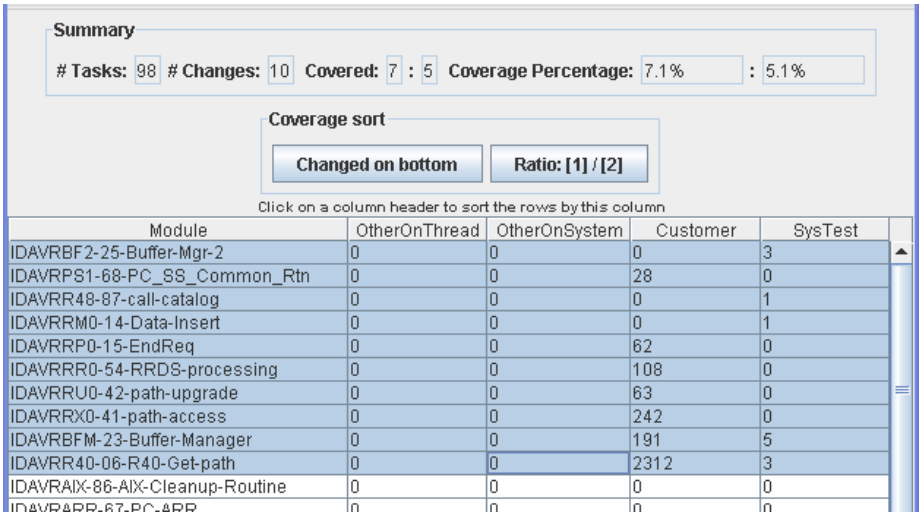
Summary

# Tasks: 98 # Changes: 10 Covered: 7 : 5 Coverage Percentage: 7.1% : 5.1%

Coverage sort

Changed on bottom

Ratio: [1] / [2]

Click on a column header to sort the rows by this column

| Module | OtherOnThread | OtherOnSystem | Customer | SysTest |
|---|---|---|---|---|
| IDAVRBF2-25-Buffer-Mgr-2 | 0 | 0 | 0 | 3 |
| IDAVRPS1-68-PC_SS_Common_Rtn | 0 | 0 | 28 | 0 |
| IDAVRR48-87-call-catalog | 0 | 0 | 0 | 1 |
| IDAVRRM0-14-Data-Insert | 0 | 0 | 0 | 1 |
| IDAVRRP0-15-EndReq | 0 | 0 | 62 | 0 |
| IDAVRRR0-54-RRDS-processing | 0 | 0 | 108 | 0 |
| IDAVRRU0-42-path-upgrade | 0 | 0 | 63 | 0 |
| IDAVRRX0-41-path-access | 0 | 0 | 242 | 0 |
| IDAVRBFM-23-Buffer-Manager | 0 | 0 | 191 | 5 |
| IDAVRR40-06-R40-Get-path | 0 | 0 | 2312 | 3 |
| IDAVRAIX-86-AIX-Cleanup-Routine | 0 | 0 | 0 | 0 |
| IDAVRARR-67-PC-ARR | 0 | 0 | 0 | 0 |